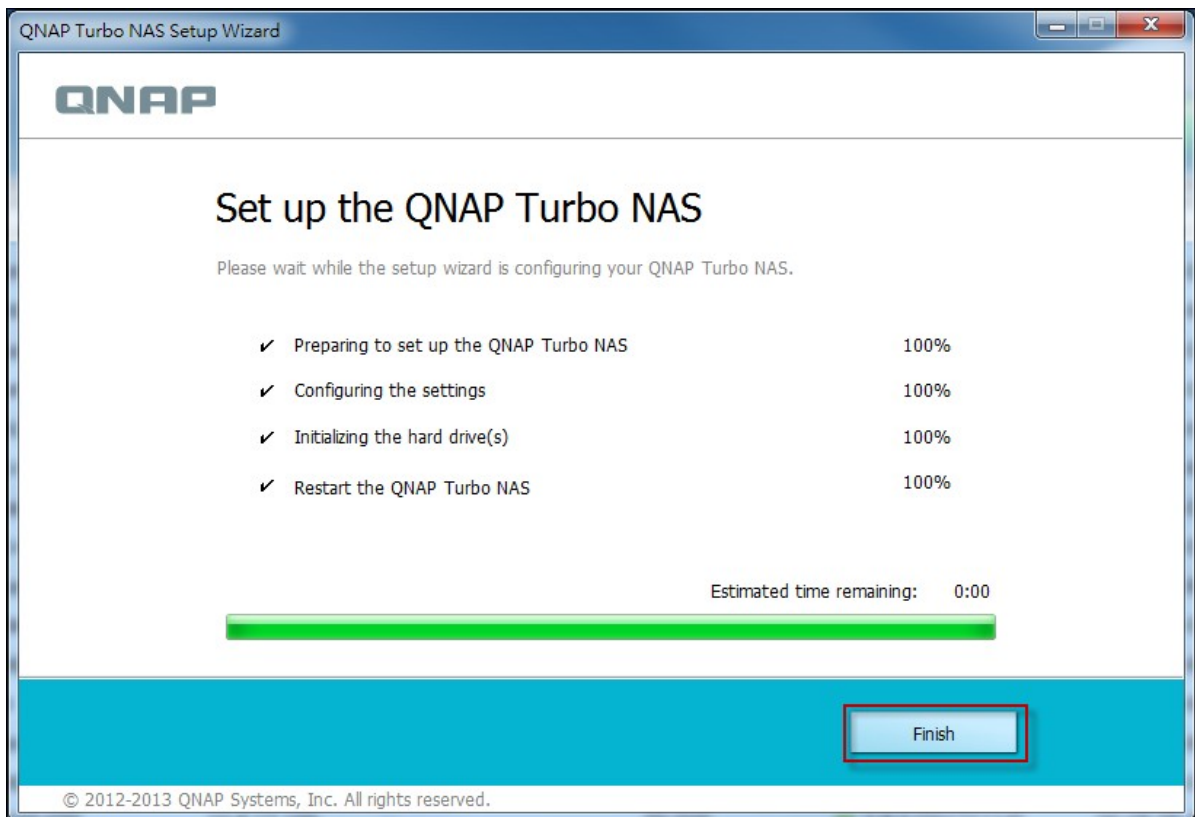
QNAP Turbo NAS Setup Wizard

QNAP

Set up the QNAP Turbo NAS

Please wait while the setup wizard is configuring your QNAP Turbo NAS.

✓ Preparing to set up the QNAP Turbo NAS 100%

✓ Configuring the settings 100%

✓ Initializing the hard drive(s) 100%

✓ Restart the QNAP Turbo NAS 100%

Estimated time remaining: 0:00

Finish

© 2012-2013 QNAP Systems, Inc. All rights reserved.